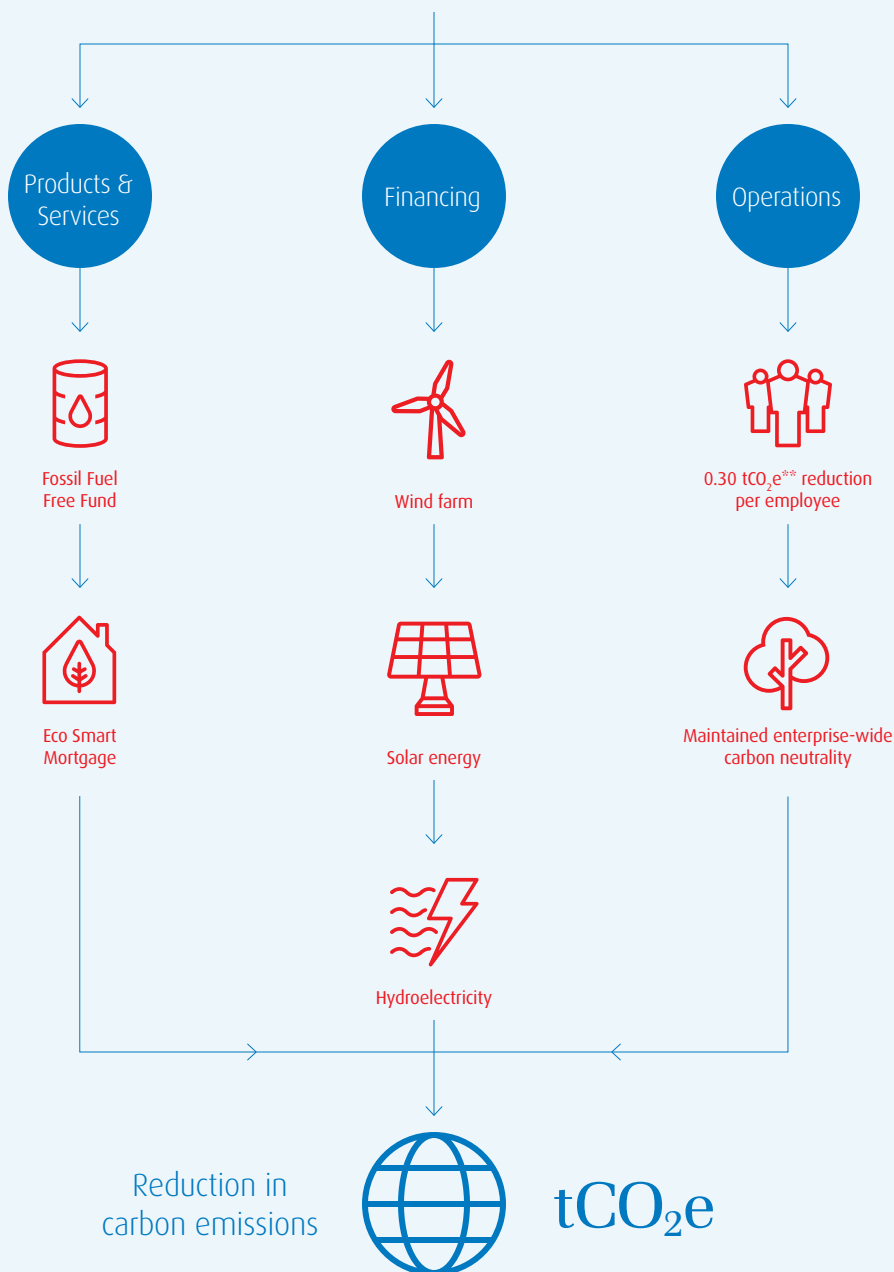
Products & Services

Financing

Operations

Fossil Fuel Free Fund

Wind farm

0.30 $tCO_2e^{**}$ reduction per employee

Eco Smart Mortgage

Solar energy

Maintained enterprise-wide carbon neutrality

Hydroelectricity

Reduction in carbon emissions

$tCO_2e$